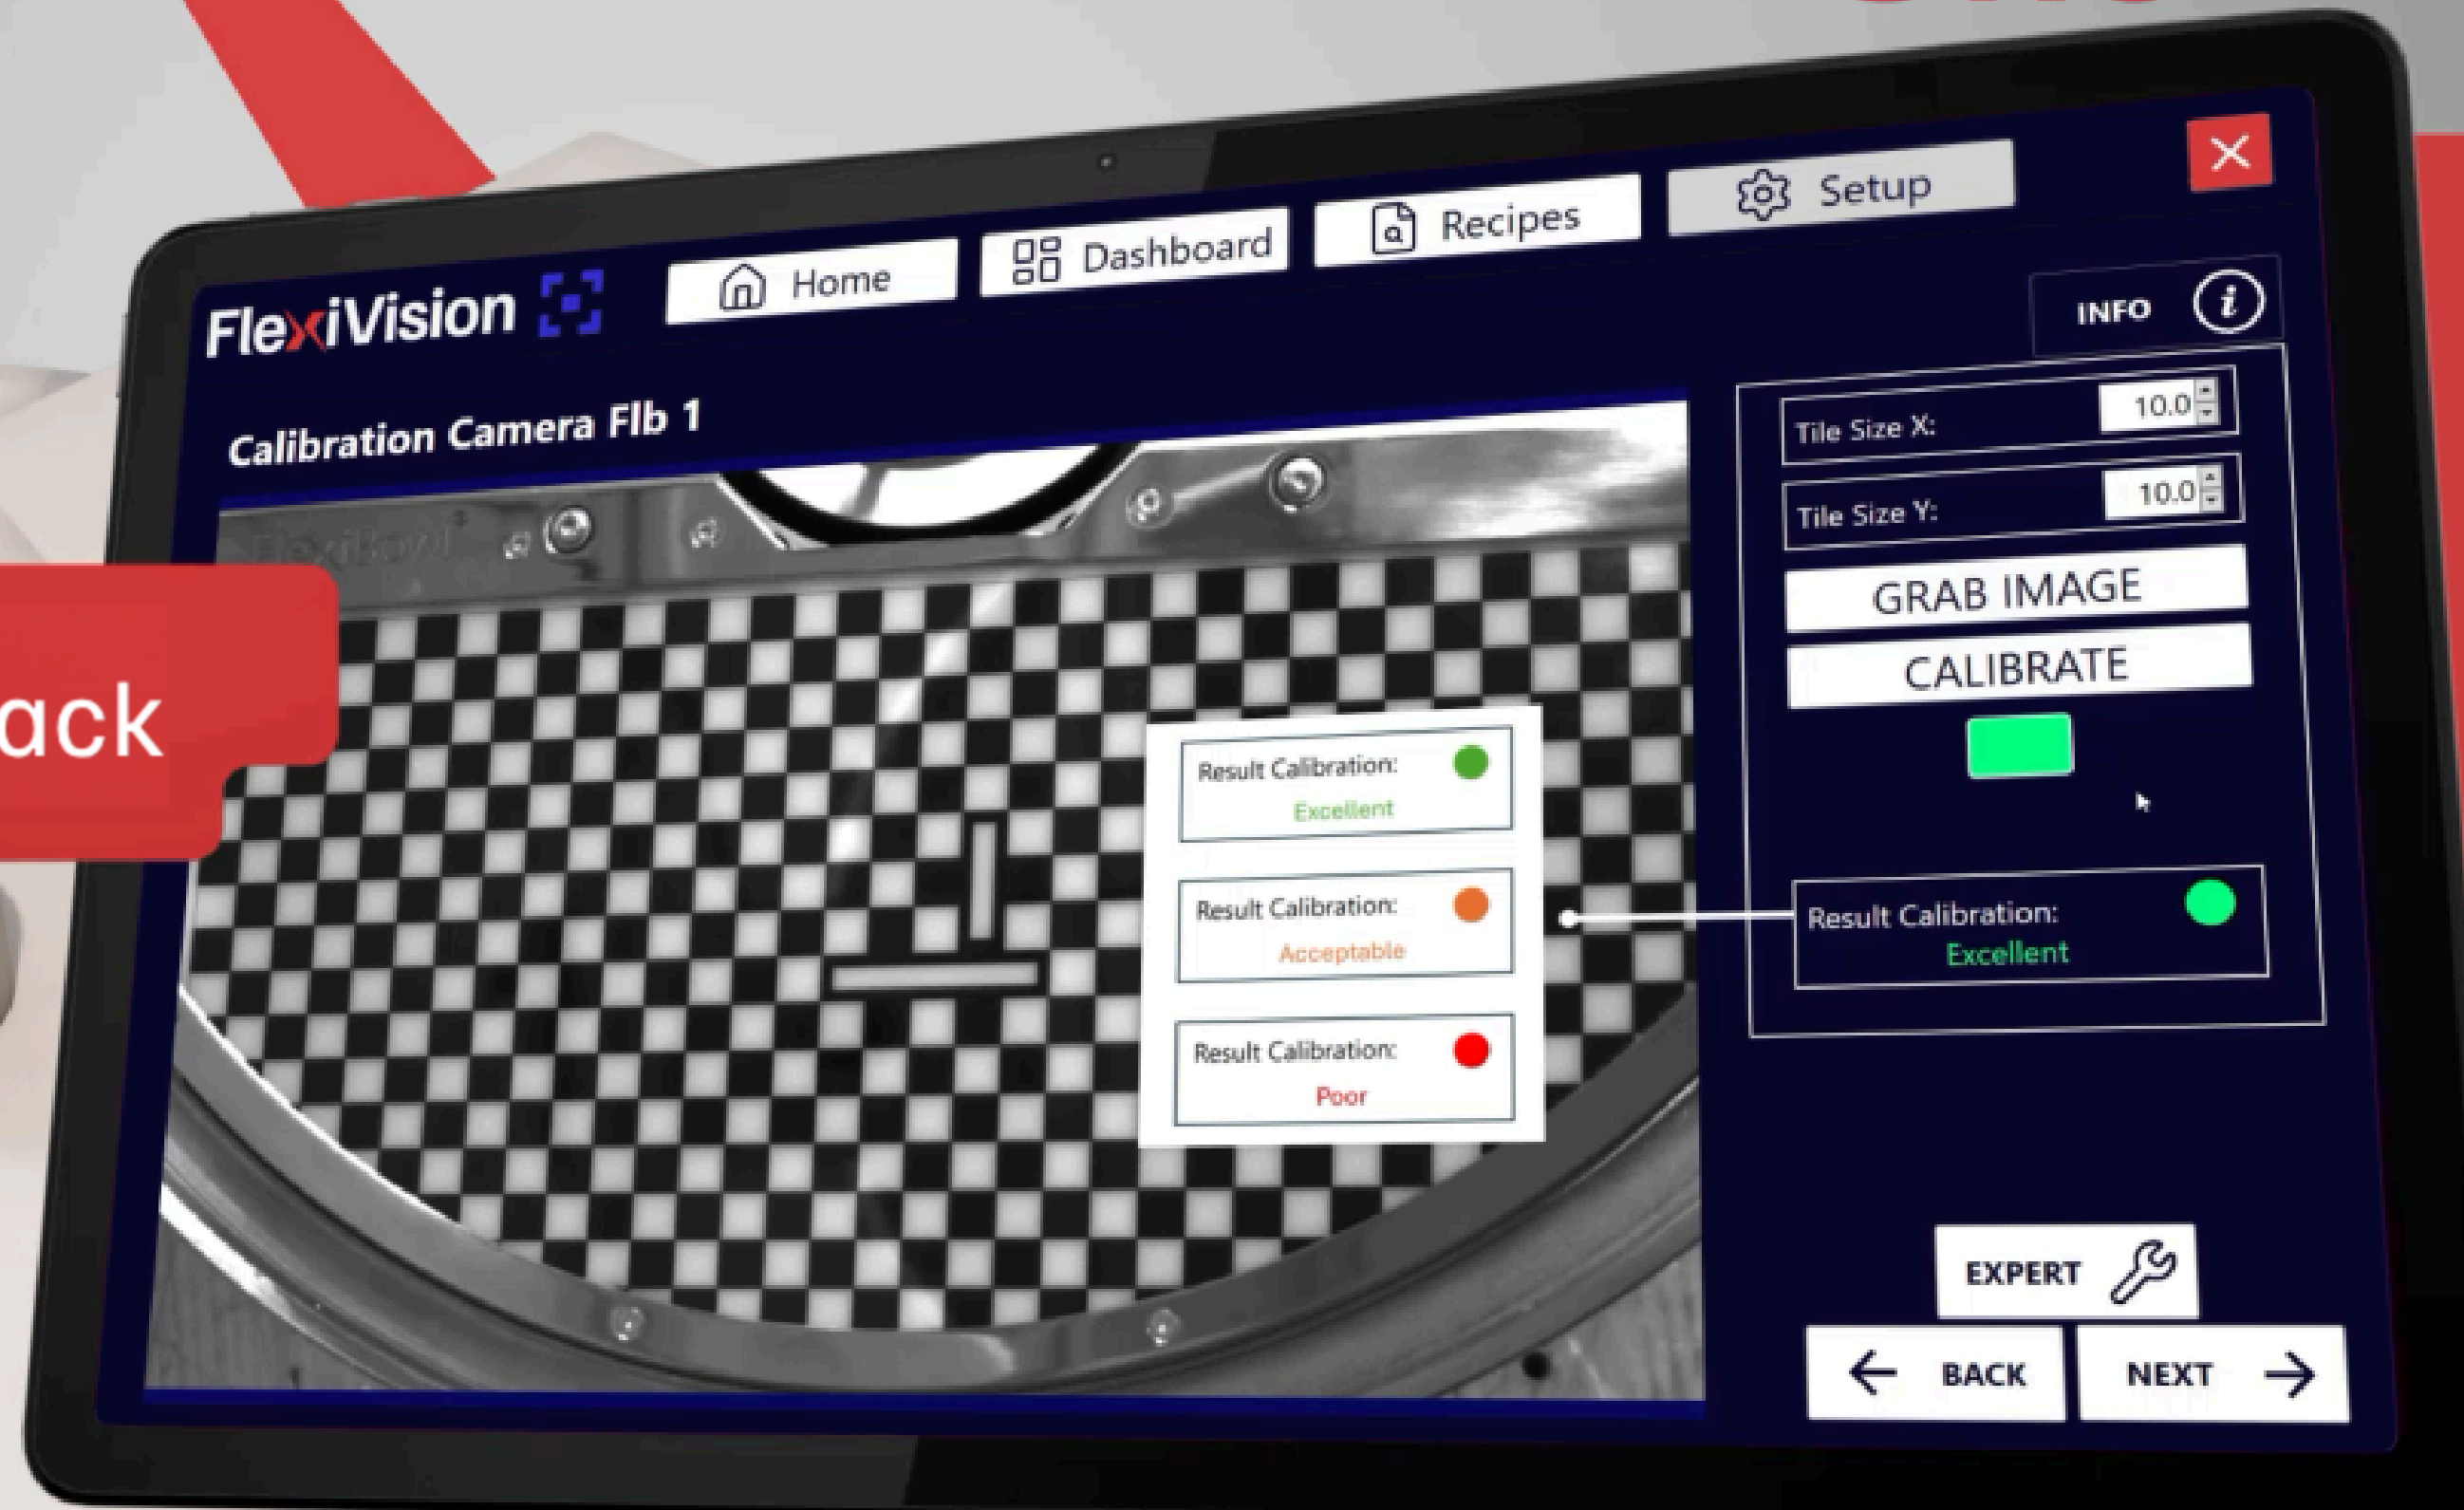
ack

FlexiVision

Home

Dashboard

Recipes

Setup

INFO

Calibration Camera Flb 1

FlexiBowl

Tile Size X: 10.0

Tile Size Y: 10.0

GRAB IMAGE

CALIBRATE

Result Calibration:
Excellent

Result Calibration:
Acceptable

Result Calibration:
Poor

Result Calibration:
Excellent

EXPERT

BACK

NEXT